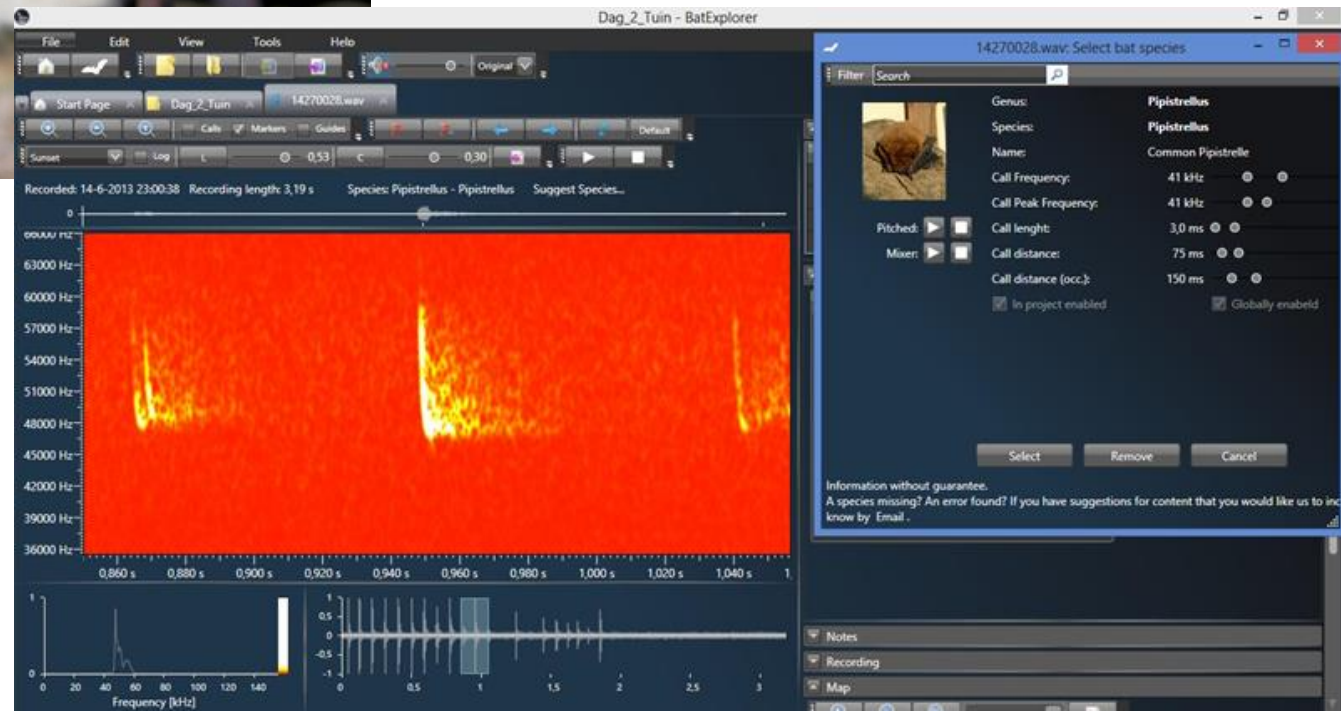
Dag_2_Tuin - BatExplorer

File Edit View Tools Help

Original

Start Page Dag_2_Tuin 14270028.wav

Calls Markers Guides Default

Sunset Log L 0,53 C 0,30

Recorded: 14-6-2013 23:00:38 Recording length: 3,19 s Species: Pipistrellus - Pipistrellus Suggest Species...

0

66000 Hz
63000 Hz
60000 Hz
57000 Hz
54000 Hz
51000 Hz
48000 Hz
45000 Hz
42000 Hz
39000 Hz
36000 Hz

0,860 s 0,880 s 0,900 s 0,920 s 0,940 s 0,960 s 0,980 s 1,000 s 1,020 s 1,040 s 1

1
0
0 20 40 60 80 100 120 140
Frequency [kHz]

1
0,5
0
-0,5
-1
0 0,5 1 1,5 2 2,5 3

14270028.wav: Select bat species

Filter Search

Genus: Pipistrellus
Species: Pipistrellus
Name: Common Pipistrelle
Call Frequency: 41 kHz
Call Peak Frequency: 41 kHz
Call lenght: 3,0 ms
Call distance: 75 ms
Call distance (occ.): 150 ms

Pitched:
Mixer:

In project enabled Globally enabeld

Select Remove Cancel

Information without guarantee.
A species missing? An error found? If you have suggestions for content that you would like us to inc
know by Email .

Notes
Recording
Map